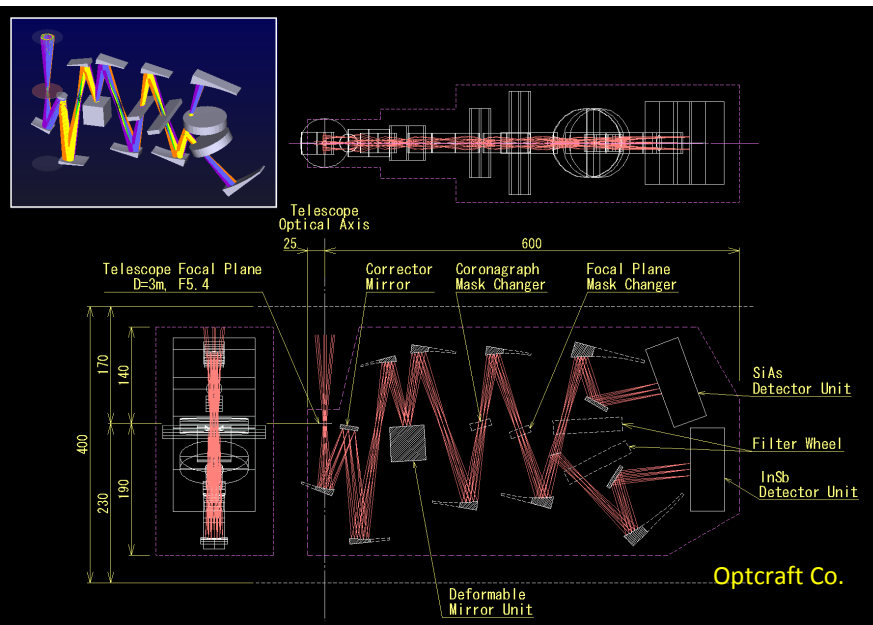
Telescope
Optical Axis

25

600

Telescope Focal Plane
D=3m, F5.4

Corrector
Mirror

Coronagraph
Mask Changer

Focal Plane
Mask Changer

170

140

400

230

190

SiAs
Detector Unit

Filter Wheel

InSb
Detector Unit

Deformable
Mirror Unit

Optcraft Co.